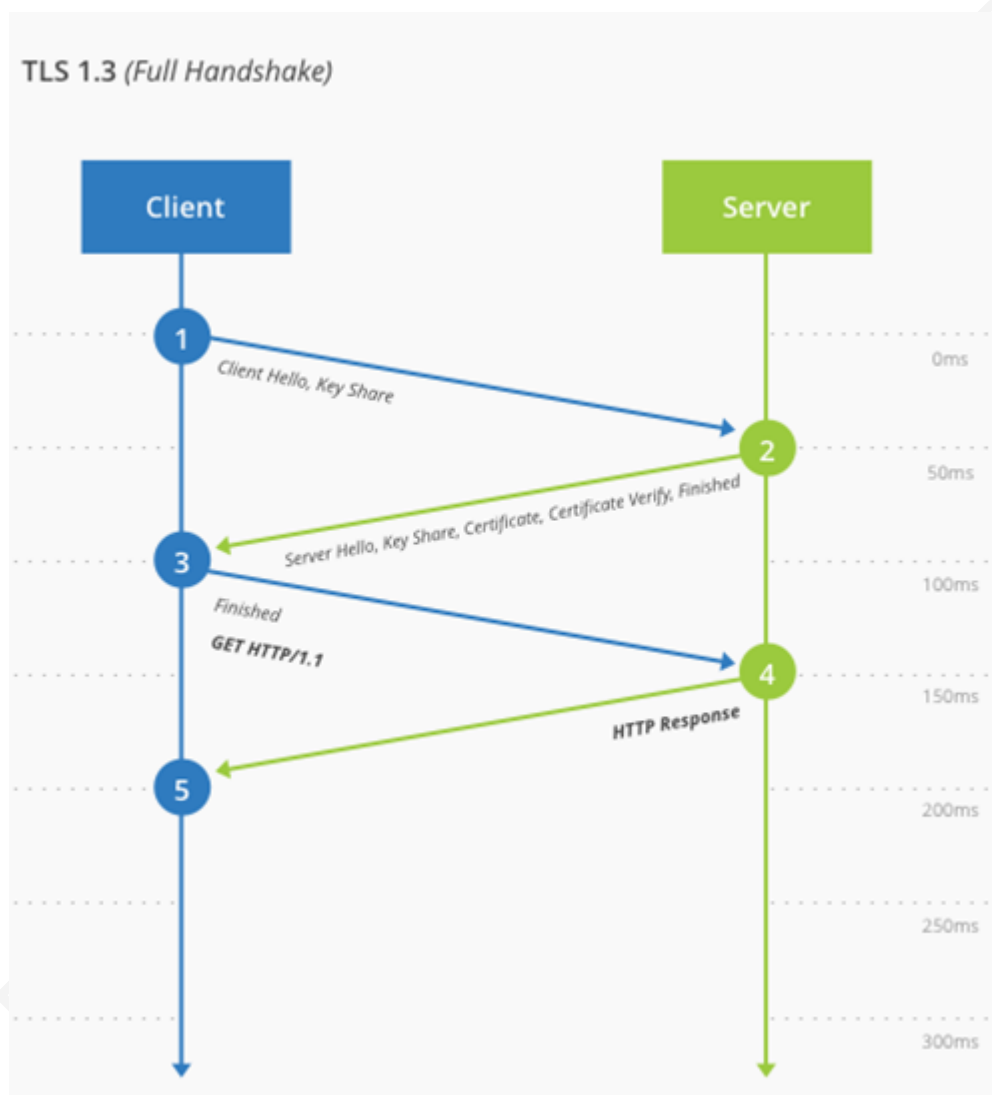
TLS 1.3 (Full Handshake)

Client

Server

1

Client Hello, Key Share

0ms

2

50ms

Server Hello, Key Share, Certificate, Certificate Verify, Finished

3

100ms

Finished

GET HTTP/1.1

4

150ms

HTTP Response

5

200ms

250ms

300ms